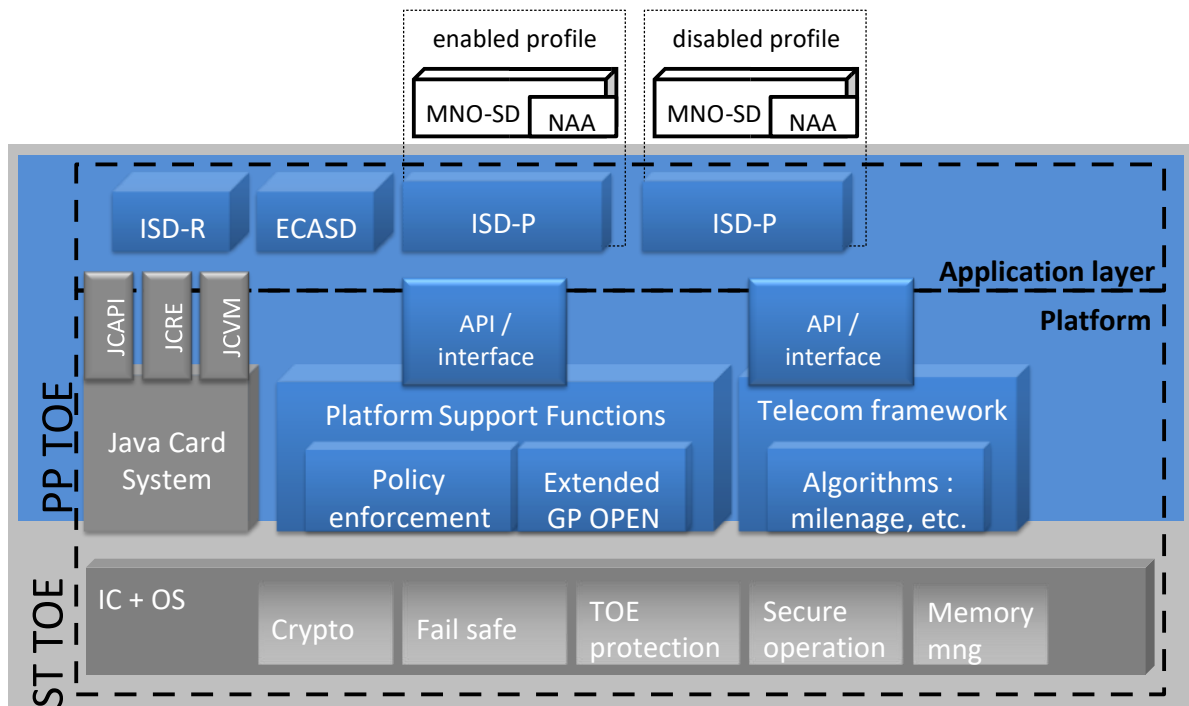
enabled profile

MNO-SD

NAA

disabled profile

MNO-SD

NAA

ISD-R

ECASD

ISD-P

ISD-P

Application layer

Platform

PP TOE

JCAPI

JCRE

JCVM

Java Card System

API / interface

API / interface

Platform Support Functions

Policy enforcement

Extended GP OPEN

Telecom framework

Algorithms : milenage, etc.

ST TOE

IC + OS

Crypto

Fail safe

TOE protection

Secure operation

Memory mng